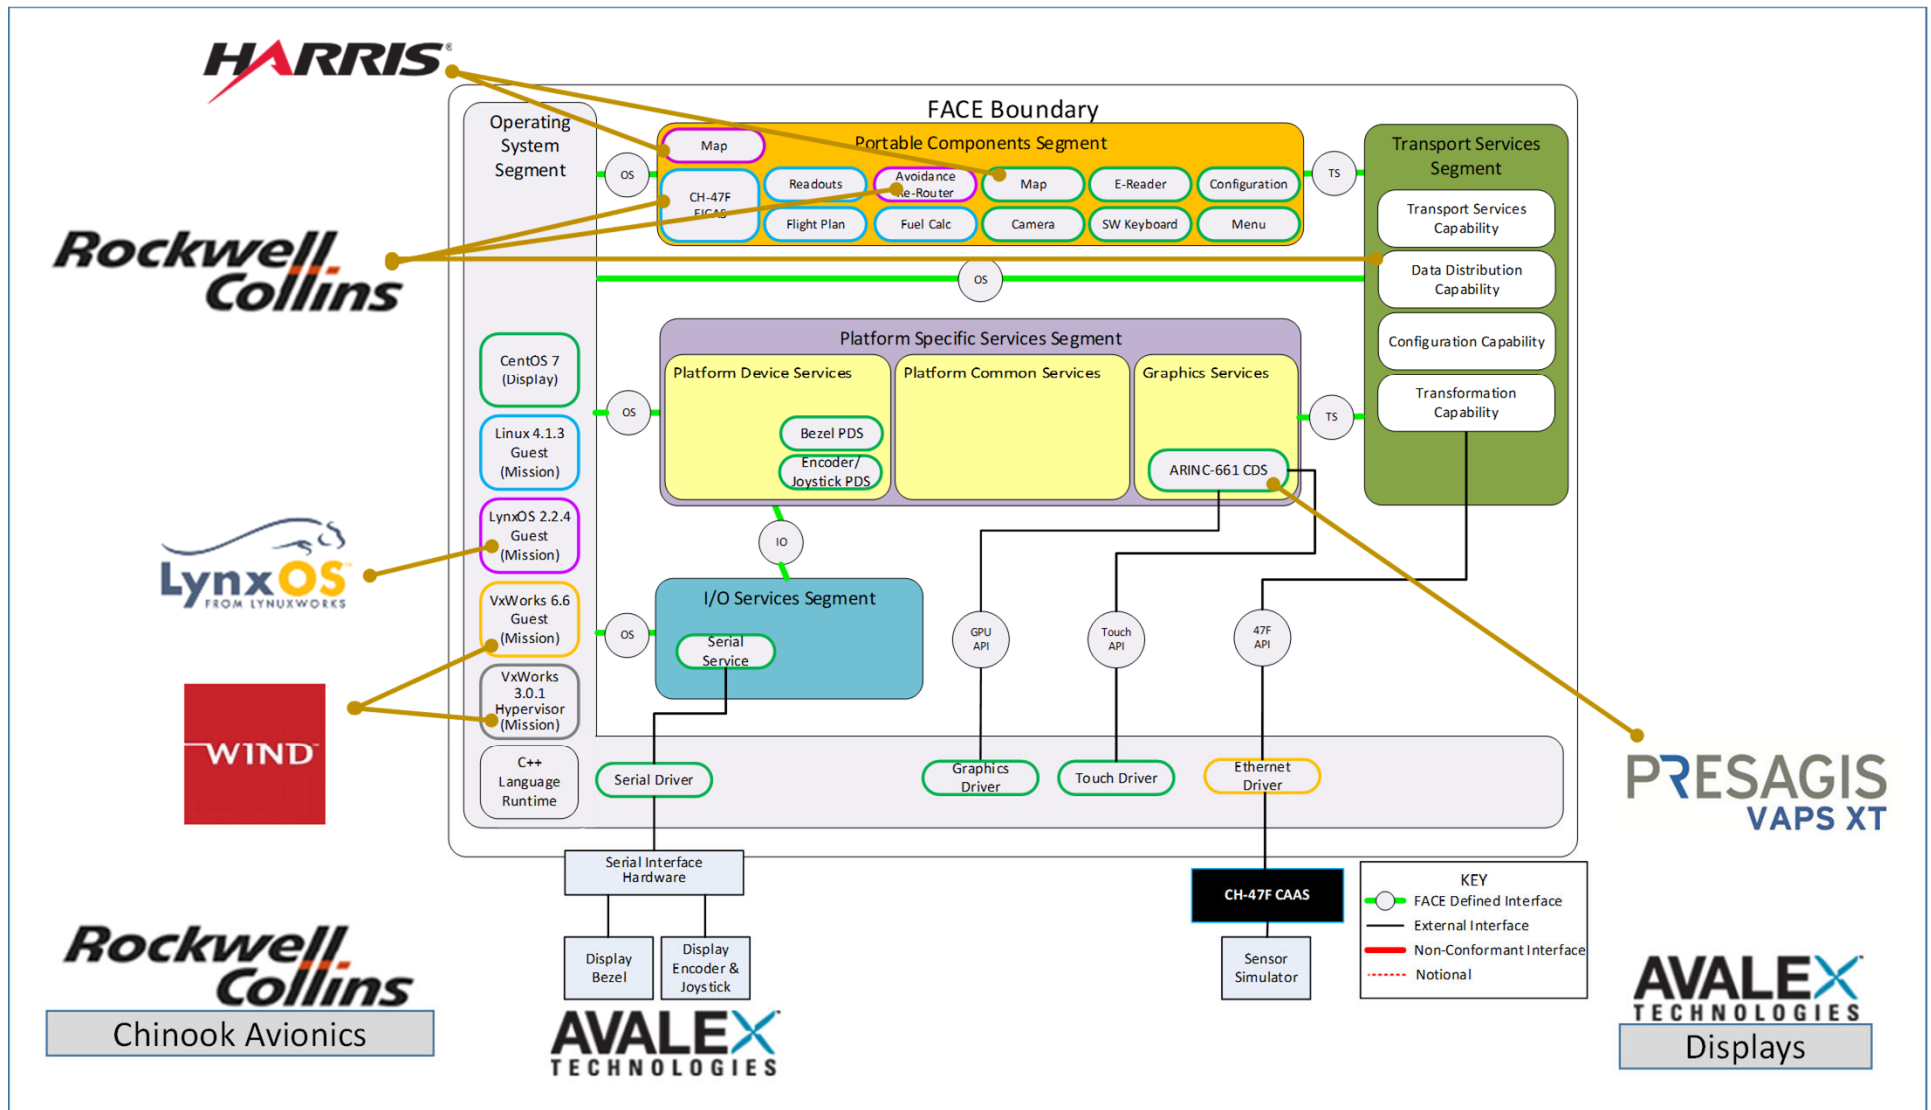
HARRIS

FACE Boundary

Operating System Segment

Portable Components Segment

Map

OS

CH-47F EICAS

Readouts

Avoidance Re-Router

Map

E-Reader

Configuration

TS

Flight Plan

Fuel Calc

Camera

SW Keyboard

Menu

Transport Services Segment

Transport Services Capability

Rockwell Collins

OS

Data Distribution Capability

Configuration Capability

Platform Specific Services Segment

CentOS 7 (Display)

Platform Device Services

Platform Common Services

Graphics Services

OS

TS

Transformation Capability

Linux 4.1.3 Guest (Mission)

Bezel PDS

Encoder/ Joystick PDS

ARINC-661 CDS

LynxOS 2.2.4 Guest (Mission)

IO

LynxOS FROM LYNUXWORKS

VxWorks 6.6 Guest (Mission)

OS

I/O Services Segment

Serial Service

GPU API

Touch API

47F API

VxWorks 3.0.1 Hypervisor (Mission)

WIND

PRESAGIS VAPS XT

C++ Language Runtime

Serial Driver

Graphics Driver

Touch Driver

Ethernet Driver

Serial Interface Hardware

CH-47F CAAS

KEY
FACE Defined Interface
External Interface
Non-Conformant Interface
Notional

Rockwell Collins
Chinook Avionics

Display Bezel

Display Encoder & Joystick

Sensor Simulator

AVALEX TECHNOLOGIES

AVALEX TECHNOLOGIES
Displays